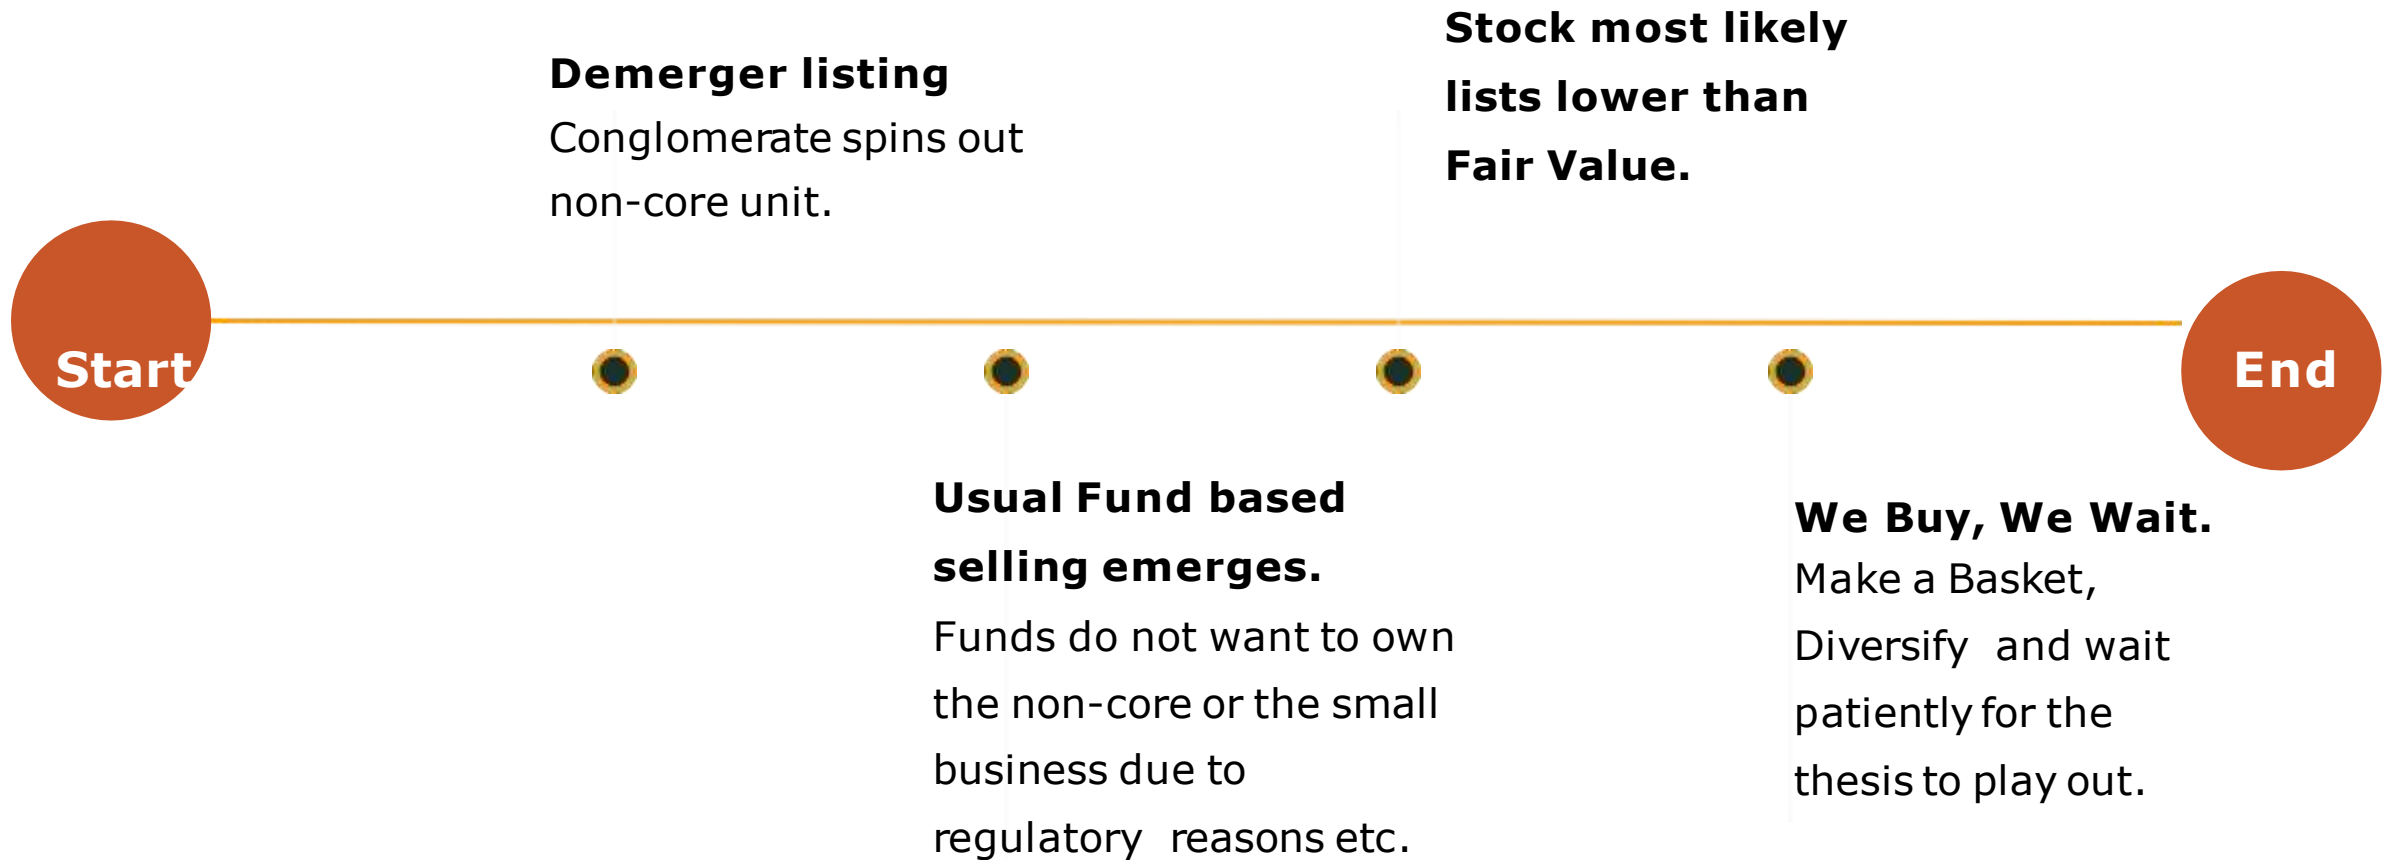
Start

Demerger listing
Conglomerate spins out non-core unit.

Usual Fund based selling emerges.
Funds do not want to own the non-core or the small business due to regulatory reasons etc.

Stock most likely lists lower than Fair Value.

We Buy, We Wait.
Make a Basket, Diversify and wait patiently for the thesis to play out.

End